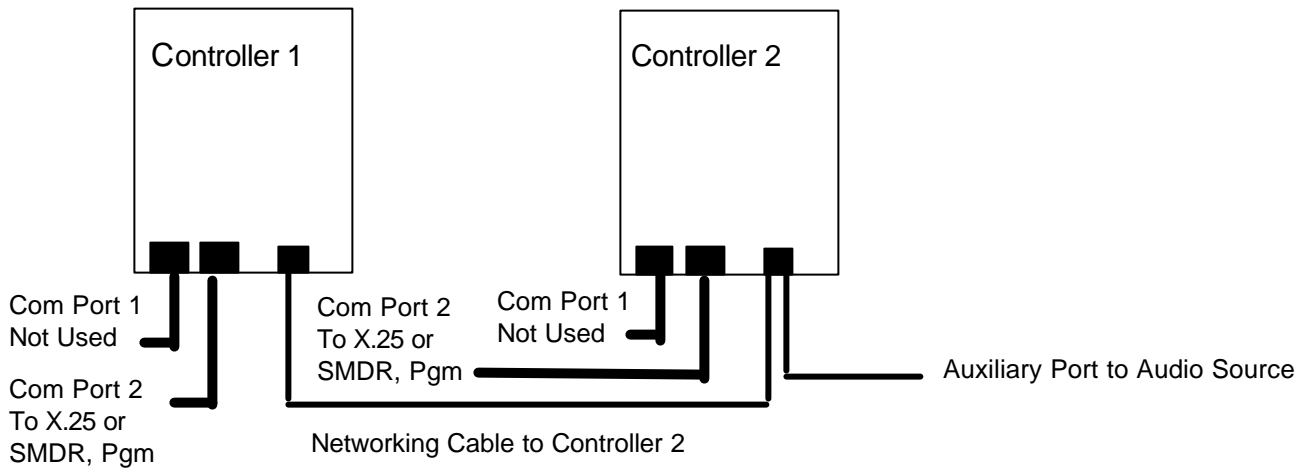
Controller 1

Controller 2

Com Port 1
Not Used

Com Port 2
To X.25 or
SMDR, Pgm

Com Port 2
To X.25 or
SMDR, Pgm

Com Port 1
Not Used

Auxiliary Port to Audio Source

Networking Cable to Controller 2